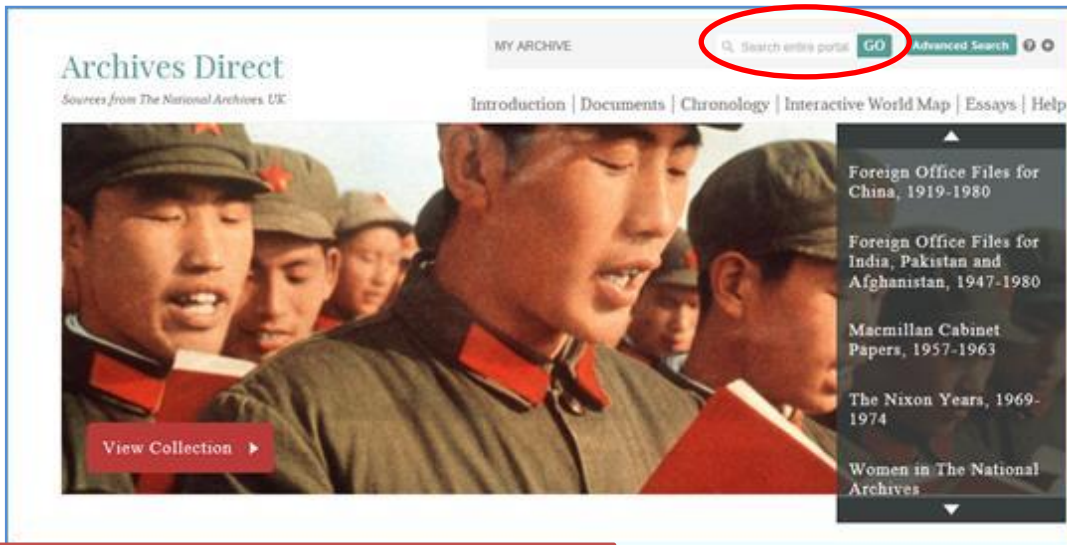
MY ARCHIVE

Search entire portal GO Advanced Search

Archives Direct

Sources from The National Archives, UK

Introduction | Documents | Chronology | Interactive World Map | Essays | Help

Foreign Office Files for China, 1919-1980

Foreign Office Files for India, Pakistan and Afghanistan, 1947-1980

Macmillan Cabinet Papers, 1957-1963

The Nixon Years, 1969-1974

Women in The National Archives

View Collection